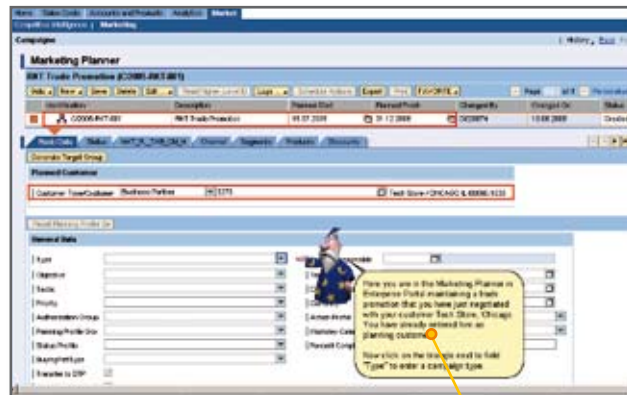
Home | Sales Cockpit | Accounts and Products | Analytics | Marketing
Competitive Intelligence | Marketing

Campaigns

| History, Back

Marketing Planner

RKT Trade Promotion (C0000-RKT-001)

| Identification | Description | Planned Start | Planned Finish | Changed By | Changed On | Status |
|---|---|---|---|---|---|---|
| C0000-RKT-001 | RKT Trade Promotion | 01.07.2008 | 31.12.2008 | | 10.06.2008 | |

Basic Data | Status | Segments | Products

Generate Target Group

Planned Customer

Customer Type/Customer: Business Partner | 3270 | Tech Store / CHICAGO IL 60606-1633

General Data

Type
Objective
Tactic
Priority
Authorization Group
Planning Profile Grp
Status Profile
Buying/Reb type
Transfer to ERP

Here you are in the Marketing Planner in Enterprise Portal maintaining a trade promotion that you have just negotiated with your customer Tech Store, Chicago. You have already entered him as planning customer.

Now click on the triangle next to field "Type" to enter a campaign type.